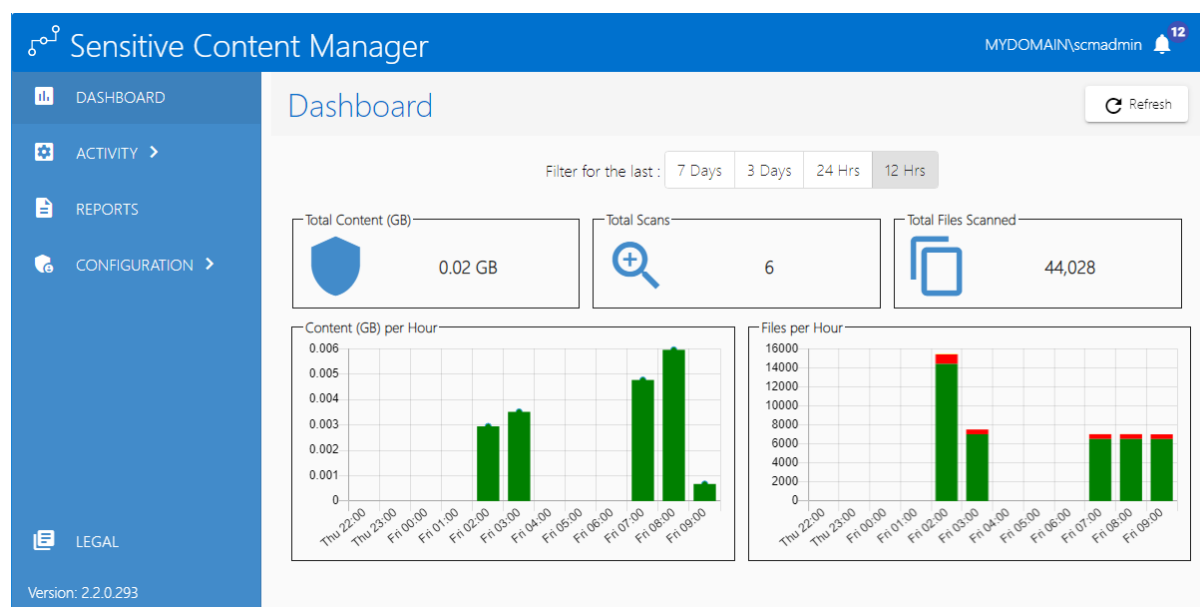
Sensitive Content Manager

MYDOMAIN\scmadmin 12

DASHBOARD

ACTIVITY >

REPORTS

CONFIGURATION >

LEGAL

Version: 2.2.0.293

Dashboard

Refresh

Filter for the last : 7 Days 3 Days 24 Hrs 12 Hrs

Total Content (GB)
0.02 GB

Total Scans
6

Total Files Scanned
44,028

Content (GB) per Hour
0.006
0.005
0.004
0.003
0.002
0.001
0
Thu 22:00 Thu 23:00 Fri 00:00 Fri 01:00 Fri 02:00 Fri 03:00 Fri 04:00 Fri 05:00 Fri 06:00 Fri 07:00 Fri 08:00 Fri 09:00

Files per Hour
16000
14000
12000
10000
8000
6000
4000
2000
0
Thu 22:00 Thu 23:00 Fri 00:00 Fri 01:00 Fri 02:00 Fri 03:00 Fri 04:00 Fri 05:00 Fri 06:00 Fri 07:00 Fri 08:00 Fri 09:00